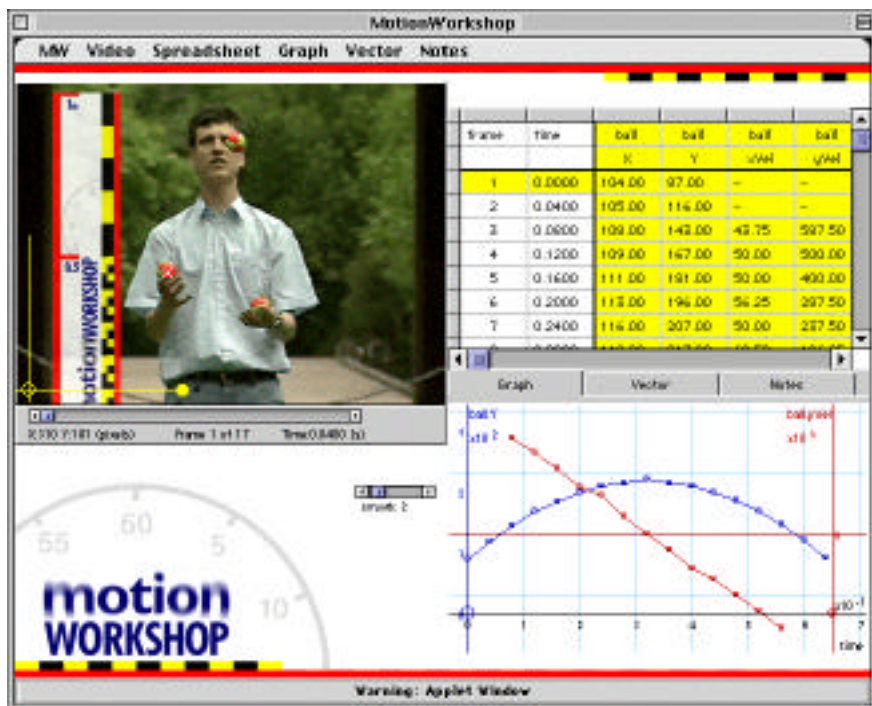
MotionWorkshop

MW Video Spreadsheet Graph Vector Notes

1m

motionWORKSHOP

X:110 Y:181 (pixels) Frame 1 of 17 Time:0.0480 (s)

| frame | time | ball X | ball Y | ball xVel | ball yVel |
|---|---|---|---|---|---|
| 1 | 0.0000 | 104.00 | 97.00 | -- | -- |
| 2 | 0.0400 | 105.00 | 116.00 | -- | -- |
| 3 | 0.0800 | 109.00 | 143.00 | 43.75 | 597.50 |
| 4 | 0.1200 | 109.00 | 167.00 | 50.00 | 500.00 |
| 5 | 0.1600 | 111.00 | 181.00 | 50.00 | 400.00 |
| 6 | 0.2000 | 113.00 | 196.00 | 56.25 | 287.50 |
| 7 | 0.2400 | 116.00 | 207.00 | 50.00 | 287.50 |

Graph Vector Notes

smooth: 2

ball Y
x10 2

ball yVel
x10 3

x10 -1
time

0 1 2 3 4 5 6 7

55 60 5 10

motion WORKSHOP

Warning: Applet Window